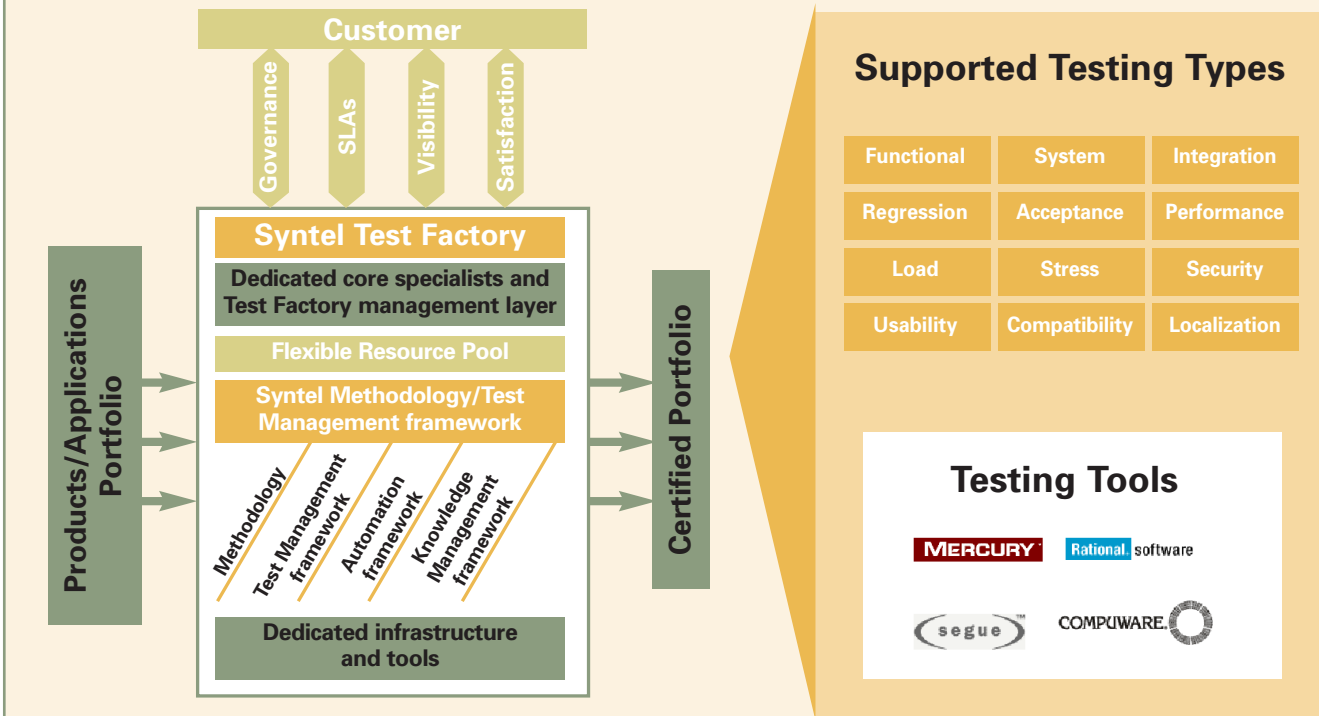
Customer

Governance
SLAs
Visibility
Satisfaction

Products/Applications Portfolio

Syntel Test Factory

Dedicated core specialists and Test Factory management layer

Flexible Resource Pool

Syntel Methodology/Test Management framework

Methodology
Test Management framework
Automation framework
Knowledge Management framework

Dedicated infrastructure and tools

Certified Portfolio

Supported Testing Types

| Functional | System | Integration |
|---|---|---|
| Regression | Acceptance | Performance |
| Load | Stress | Security |
| Usability | Compatibility | Localization |

Testing Tools

MERCURY

Rational. software

segue

COMPUWARE.